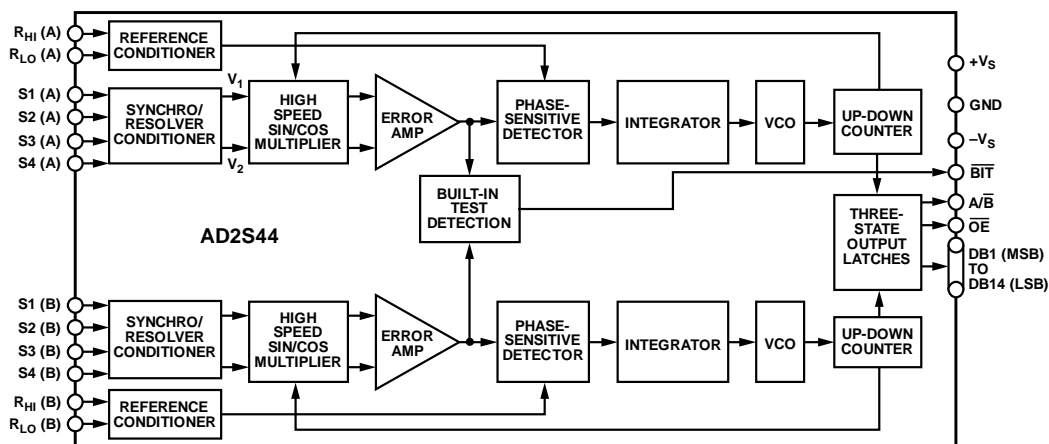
$R_{HI}$ (A)
$R_{LO}$ (A)
REFERENCE CONDITIONER
S1 (A)
S2 (A)
S3 (A)
S4 (A)
SYNCHRO/ RESOLVER CONDITIONER
$V_1$
$V_2$
HIGH SPEED SIN/COS MULTIPLIER
ERROR AMP
PHASE-SENSITIVE DETECTOR
INTEGRATOR
VCO
UP-DOWN COUNTER
$+V_S$
GND
$-V_S$
$\overline{BIT}$
$A/\overline{B}$
$\overline{OE}$
DB1 (MSB) TO DB14 (LSB)
BUILT-IN TEST DETECTION
AD2S44
THREE-STATE OUTPUT LATCHES
S1 (B)
S2 (B)
S3 (B)
S4 (B)
SYNCHRO/ RESOLVER CONDITIONER
HIGH SPEED SIN/COS MULTIPLIER
ERROR AMP
PHASE-SENSITIVE DETECTOR
INTEGRATOR
VCO
UP-DOWN COUNTER
$R_{HI}$ (B)
$R_{LO}$ (B)
REFERENCE CONDITIONER